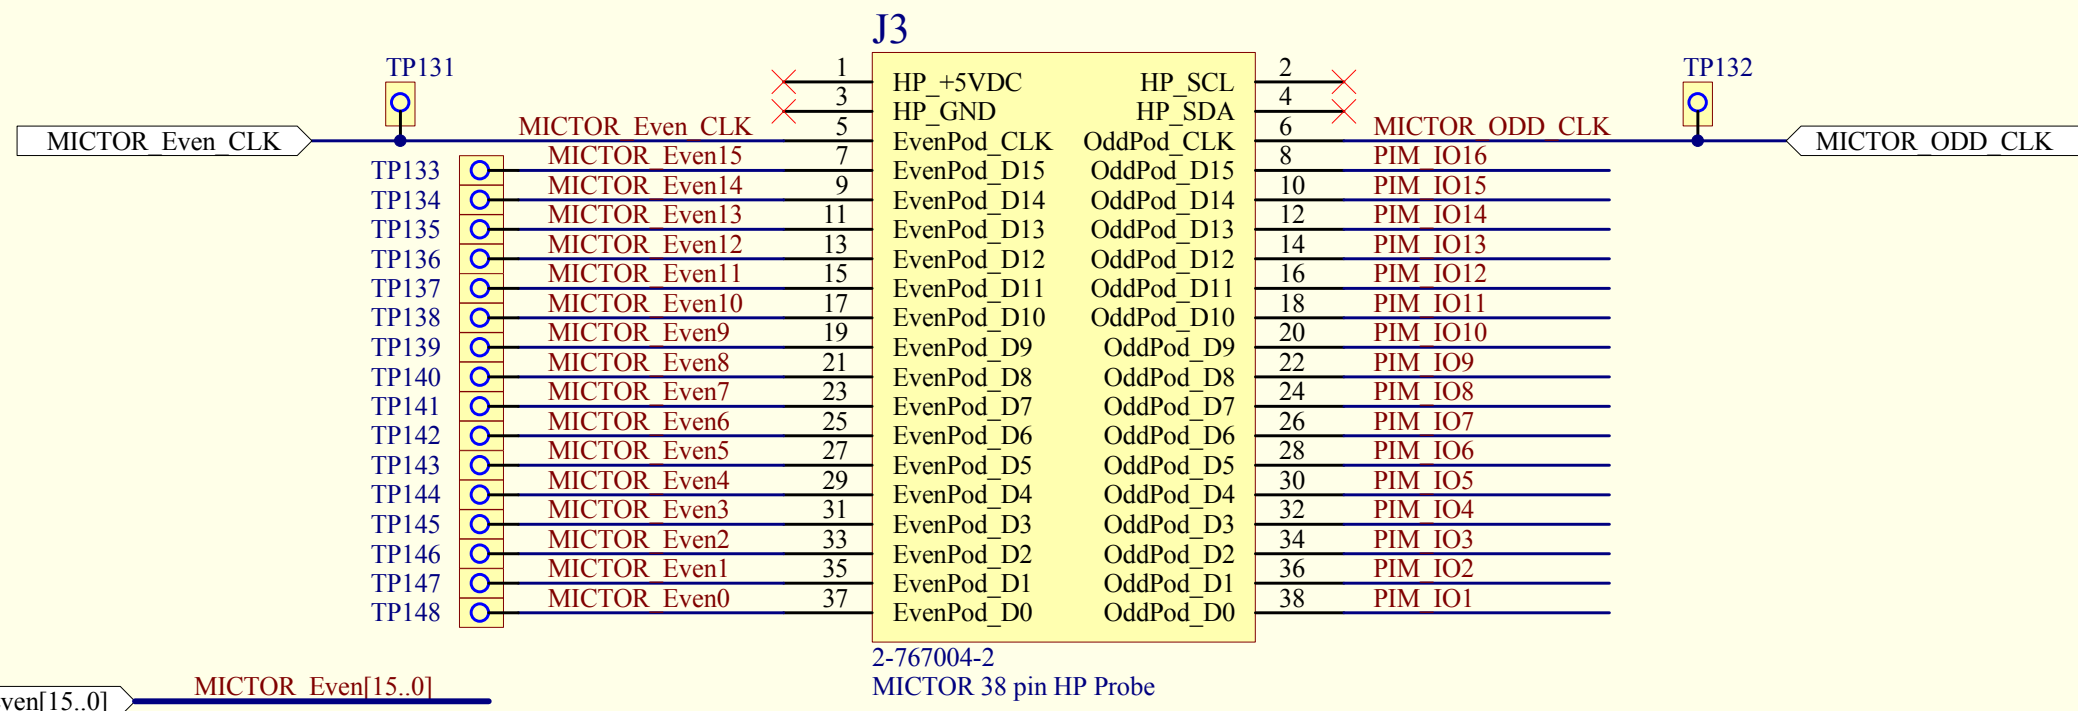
J3

TP131

TP132

MICTOR_Even_CLK

MICTOR_ODD_CLK

MICTOR_Even_CLK

MICTOR_ODD_CLK

| | | | | | | | |
|---|---|---|---|---|---|---|---|
| | | 1 | HP_+5VDC | HP_SCL | 2 | | |
| | | 3 | HP_GND | HP_SDA | 4 | | |
| | MICTOR_Even_CLK | 5 | EvenPod_CLK | OddPod_CLK | 6 | MICTOR_ODD_CLK | |
| TP133 | MICTOR_Even15 | 7 | EvenPod_D15 | OddPod_D15 | 8 | PIM_IO16 | |
| TP134 | MICTOR_Even14 | 9 | EvenPod_D14 | OddPod_D14 | 10 | PIM_IO15 | |
| TP135 | MICTOR_Even13 | 11 | EvenPod_D13 | OddPod_D13 | 12 | PIM_IO14 | |
| TP136 | MICTOR_Even12 | 13 | EvenPod_D12 | OddPod_D12 | 14 | PIM_IO13 | |
| TP137 | MICTOR_Even11 | 15 | EvenPod_D11 | OddPod_D11 | 16 | PIM_IO12 | |
| TP138 | MICTOR_Even10 | 17 | EvenPod_D10 | OddPod_D10 | 18 | PIM_IO11 | |
| TP139 | MICTOR_Even9 | 19 | EvenPod_D9 | OddPod_D9 | 20 | PIM_IO10 | |
| TP140 | MICTOR_Even8 | 21 | EvenPod_D8 | OddPod_D8 | 22 | PIM_IO9 | |
| TP141 | MICTOR_Even7 | 23 | EvenPod_D7 | OddPod_D7 | 24 | PIM_IO8 | |
| TP142 | MICTOR_Even6 | 25 | EvenPod_D6 | OddPod_D6 | 26 | PIM_IO7 | |
| TP143 | MICTOR_Even5 | 27 | EvenPod_D5 | OddPod_D5 | 28 | PIM_IO6 | |
| TP144 | MICTOR_Even4 | 29 | EvenPod_D4 | OddPod_D4 | 30 | PIM_IO5 | |
| TP145 | MICTOR_Even3 | 31 | EvenPod_D3 | OddPod_D3 | 32 | PIM_IO4 | |
| TP146 | MICTOR_Even2 | 33 | EvenPod_D2 | OddPod_D2 | 34 | PIM_IO3 | |
| TP147 | MICTOR_Even1 | 35 | EvenPod_D1 | OddPod_D1 | 36 | PIM_IO2 | |
| TP148 | MICTOR_Even0 | 37 | EvenPod_D0 | OddPod_D0 | 38 | PIM_IO1 | |

2-767004-2
MICTOR 38 pin HP Probe

ven[15..0]

MICTOR_Even[15..0]